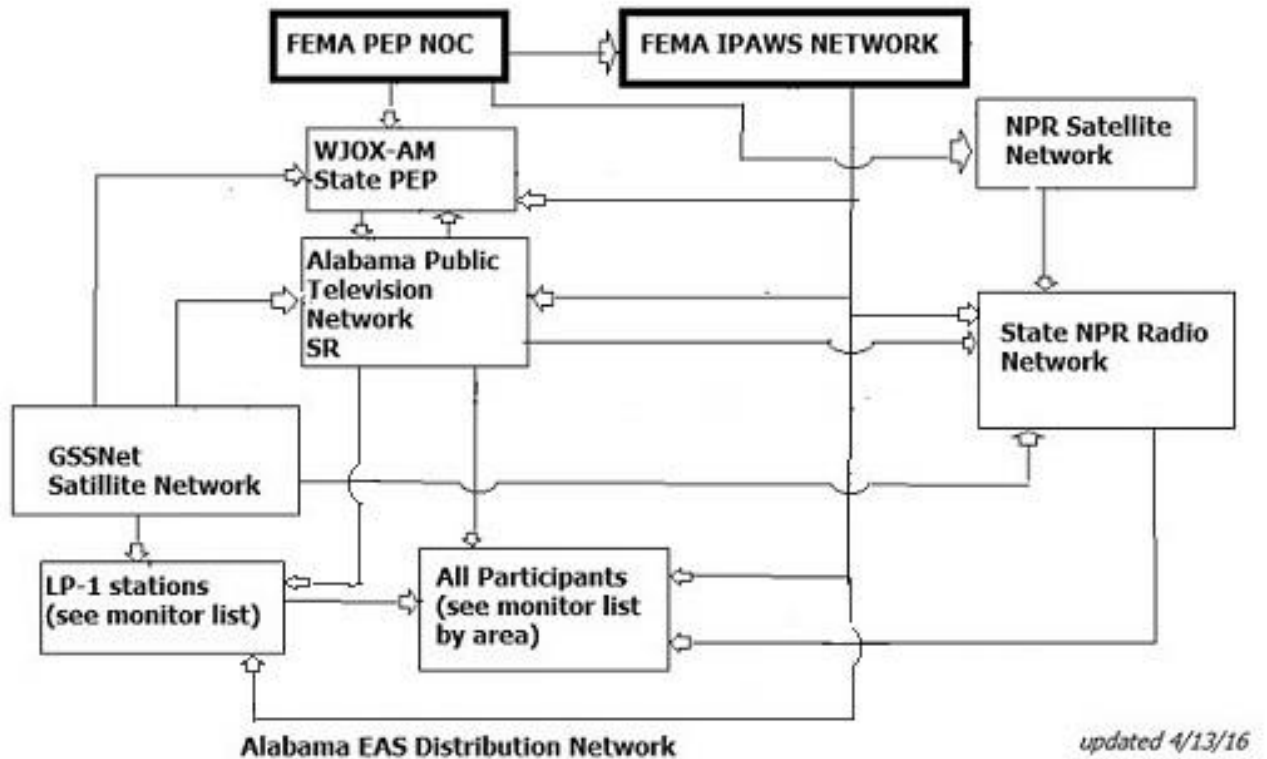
FEMA PEP NOC

FEMA IPAWS NETWORK

WJOX-AM
State PEP

NPR Satellite
Network

Alabama Public
Television
Network
SR

State NPR Radio
Network

GSSNet
Satillite Network

LP-1 stations
(see monitor list)

All Participants
(see monitor list
by area)

Alabama EAS Distribution Network

updated 4/13/16